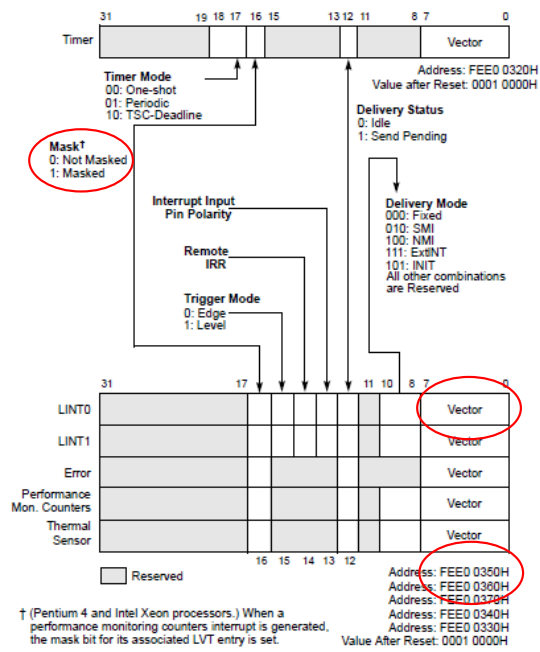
31 19 18 17 16 15 13 12 11 8 7 0

Timer

Vector

Address: FEE0 0320H
Value after Reset: 0001 0000H

Timer Mode
00: One-shot
01: Periodic
10: TSC-Deadline

Delivery Status
0: Idle
1: Send Pending

Mask†
0: Not Masked
1: Masked

Delivery Mode
000: Fixed
010: SMI
100: NMI
111: ExtINT
101: INIT
All other combinations are Reserved

Interrupt Input Pin Polarity

Remote IRR

Trigger Mode
0: Edge
1: Level

31 17 11 10 8 7 0

LINT0 Vector

LINT1 Vector

Error Vector

Performance Mon. Counters Vector

Thermal Sensor Vector

16 15 14 13 12

Reserved

Address: FEE0 0350H
Address: FEE0 0360H
Address: FEE0 0370H
Address: FEE0 0340H
Address: FEE0 0330H
Value After Reset: 0001 0000H

† (Pentium 4 and Intel Xeon processors.) When a performance monitoring counters interrupt is generated, the mask bit for its associated LVT entry is set.